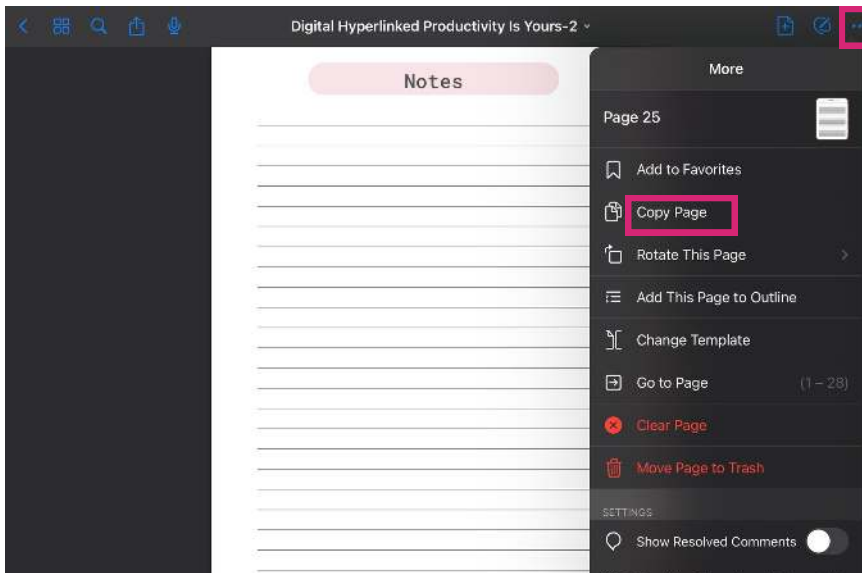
Digital Hyperlinked Productivity Is Yours-2

Notes

More

Page 25

Add to Favorites

Copy Page

Rotate This Page

Add This Page to Outline

Change Template

Go to Page (1 – 28)

Clear Page

Move Page to Trash

SETTINGS

Show Resolved Comments